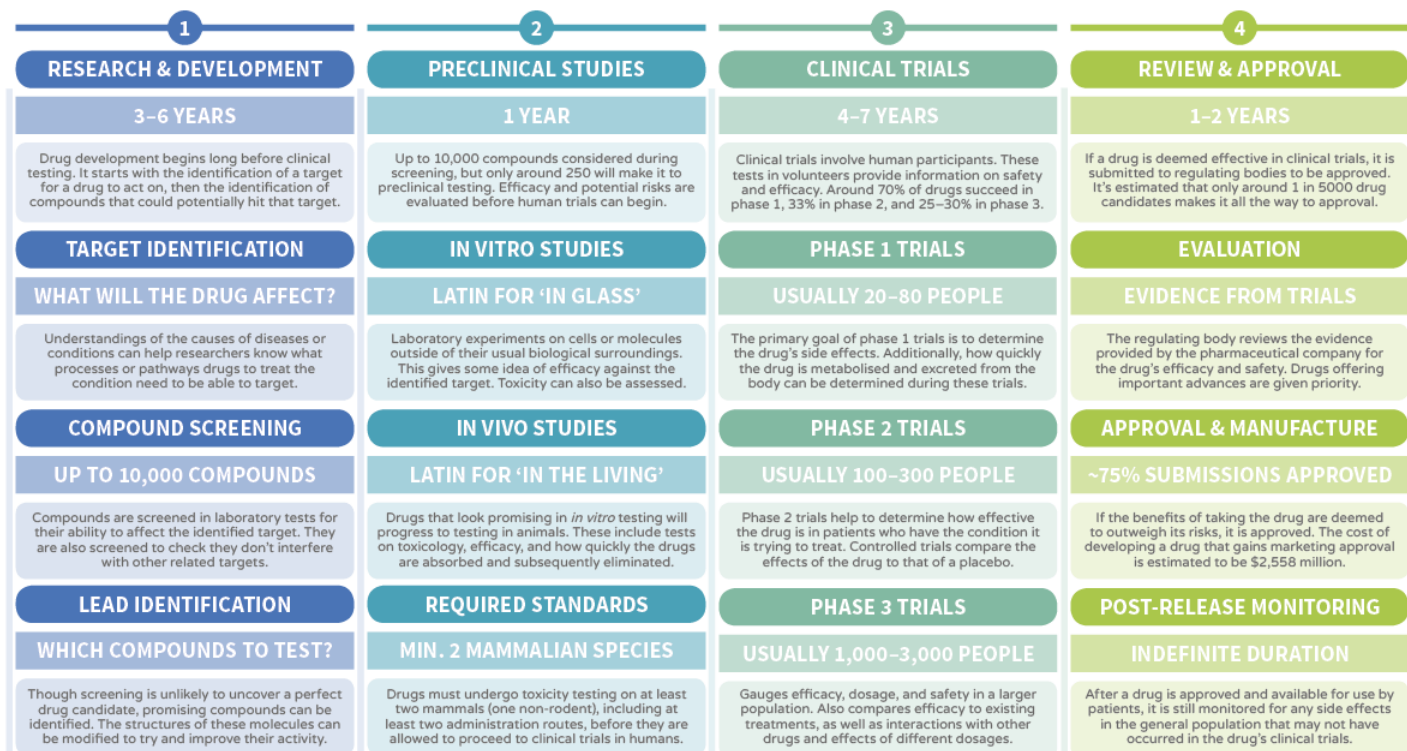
1

RESEARCH & DEVELOPMENT

3–6 YEARS

Drug development begins long before clinical testing. It starts with the identification of a target for a drug to act on, then the identification of compounds that could potentially hit that target.

TARGET IDENTIFICATION

WHAT WILL THE DRUG AFFECT?

Understandings of the causes of diseases or conditions can help researchers know what processes or pathways drugs to treat the condition need to be able to target.

COMPOUND SCREENING

UP TO 10,000 COMPOUNDS

Compounds are screened in laboratory tests for their ability to affect the identified target. They are also screened to check they don't interfere with other related targets.

LEAD IDENTIFICATION

WHICH COMPOUNDS TO TEST?

Though screening is unlikely to uncover a perfect drug candidate, promising compounds can be identified. The structures of these molecules can be modified to try and improve their activity.

2

PRECLINICAL STUDIES

1 YEAR

Up to 10,000 compounds considered during screening, but only around 250 will make it to preclinical testing. Efficacy and potential risks are evaluated before human trials can begin.

IN VITRO STUDIES

LATIN FOR 'IN GLASS'

Laboratory experiments on cells or molecules outside of their usual biological surroundings. This gives some idea of efficacy against the identified target. Toxicity can also be assessed.

IN VIVO STUDIES

LATIN FOR 'IN THE LIVING'

Drugs that look promising in in vitro testing will progress to testing in animals. These include tests on toxicology, efficacy, and how quickly the drugs are absorbed and subsequently eliminated.

REQUIRED STANDARDS

MIN. 2 MAMMALIAN SPECIES

Drugs must undergo toxicity testing on at least two mammals (one non-rodent), including at least two administration routes, before they are allowed to proceed to clinical trials in humans.

3

CLINICAL TRIALS

4–7 YEARS

Clinical trials involve human participants. These tests in volunteers provide information on safety and efficacy. Around 70% of drugs succeed in phase 1, 33% in phase 2, and 25–30% in phase 3.

PHASE 1 TRIALS

USUALLY 20–80 PEOPLE

The primary goal of phase 1 trials is to determine the drug's side effects. Additionally, how quickly the drug is metabolised and excreted from the body can be determined during these trials.

PHASE 2 TRIALS

USUALLY 100–300 PEOPLE

Phase 2 trials help to determine how effective the drug is in patients who have the condition it is trying to treat. Controlled trials compare the effects of the drug to that of a placebo.

PHASE 3 TRIALS

USUALLY 1,000–3,000 PEOPLE

Gauges efficacy, dosage, and safety in a larger population. Also compares efficacy to existing treatments, as well as interactions with other drugs and effects of different dosages.

4

REVIEW & APPROVAL

1–2 YEARS

If a drug is deemed effective in clinical trials, it is submitted to regulating bodies to be approved. It's estimated that only around 1 in 5000 drug candidates makes it all the way to approval.

EVALUATION

EVIDENCE FROM TRIALS

The regulating body reviews the evidence provided by the pharmaceutical company for the drug's efficacy and safety. Drugs offering important advances are given priority.

APPROVAL & MANUFACTURE

~75% SUBMISSIONS APPROVED

If the benefits of taking the drug are deemed to outweigh its risks, it is approved. The cost of developing a drug that gains marketing approval is estimated to be $2,558 million.

POST-RELEASE MONITORING

INDEFINITE DURATION

After a drug is approved and available for use by patients, it is still monitored for any side effects in the general population that may not have occurred in the drug's clinical trials.